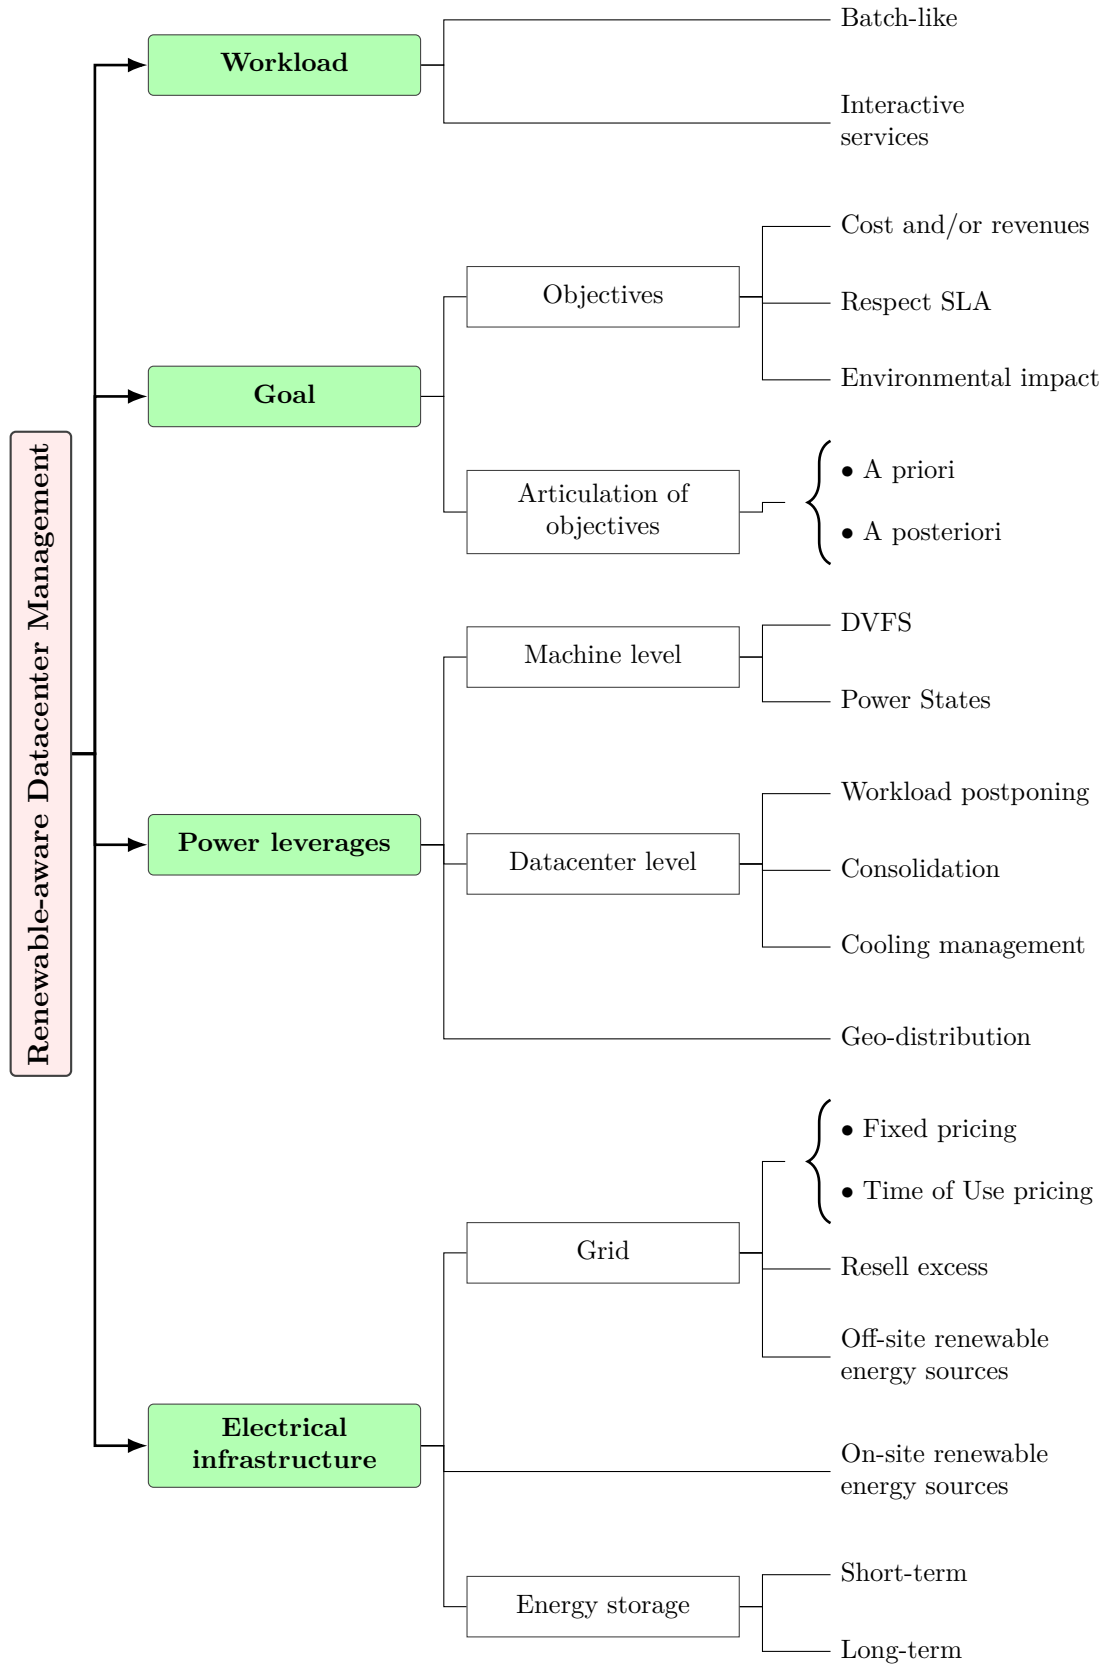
Renewable-aware Datacenter Management

Workload

Batch-like

Interactive services

Goal

Objectives

Cost and/or revenues

Respect SLA

Environmental impact

Articulation of objectives

• A priori

• A posteriori

Power leverages

Machine level

DVFS

Power States

Datacenter level

Workload postponing

Consolidation

Cooling management

Geo-distribution

Electrical infrastructure

Grid

• Fixed pricing

• Time of Use pricing

Resell excess

Off-site renewable energy sources

On-site renewable energy sources

Energy storage

Short-term

Long-term